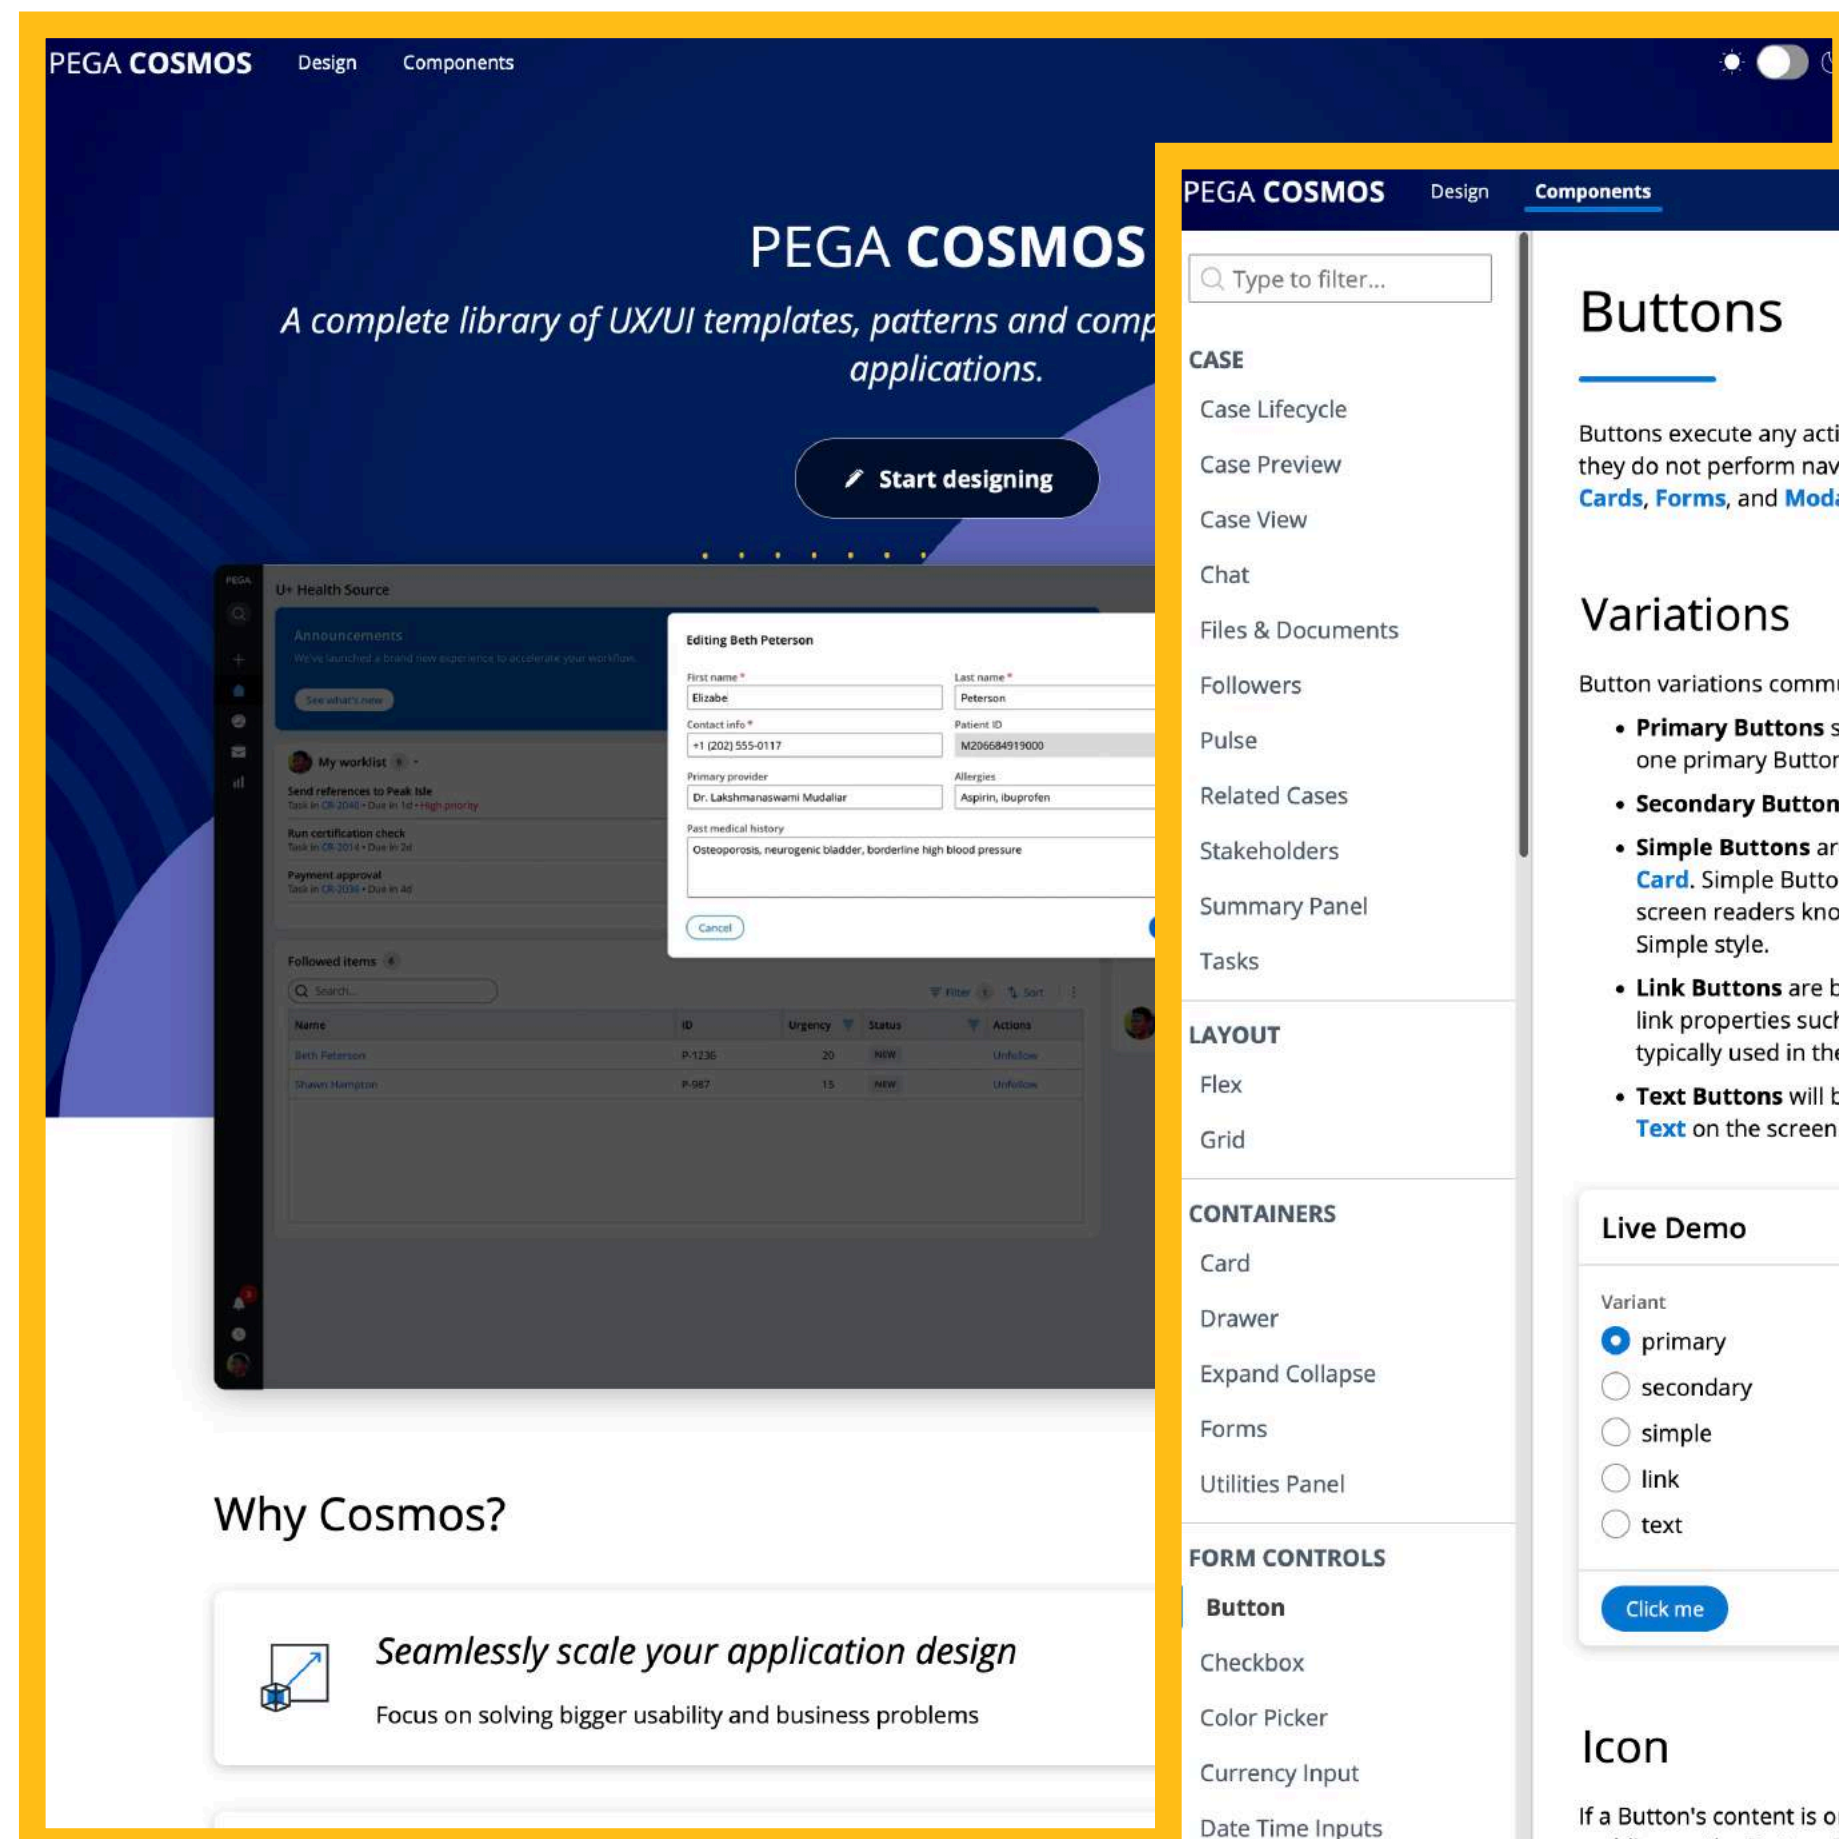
PEGA COSMOS Design Components

PEGA COSMOS

A complete library of UX/UI templates, patterns and comp applications.

Start designing

PEGA

U+ Health Source

Announcements

We've launched a brand new experience to accelerate your workflow.

See what's new

My worklist

Send references to Peak Isle

Task in CR-2040 • Due in 1d • High priority

Run certification check

Task in CR-2014 • Due in 2d

Payment approval

Task in CR-2036 • Due in 4d

Editing Beth Peterson

First name *

Elizabe

Last name *

Peterson

Contact info *

+1 (202) 555-0117

Patient ID

M206684919000

Primary provider

Dr. Lakshmanaswami Mudaliar

Allergies

Aspirin, ibuprofen

Past medical history

Osteoporosis, neurogenic bladder, borderline high blood pressure

Cancel

Followed items

Search...

Filter Sort

| Name | ID | Urgency | Status | Actions |
|---|---|---|---|---|
| Beth Peterson | P-1236 | 20 | NEW | Unfollow |
| Shawn Hampton | P-987 | 15 | NEW | Unfollow |

Why Cosmos?

Seamlessly scale your application design

Focus on solving bigger usability and business problems

PEGA COSMOS Design Components

Type to filter...

CASE
Case Lifecycle
Case Preview
Case View
Chat
Files & Documents
Followers
Pulse
Related Cases
Stakeholders
Summary Panel
Tasks

LAYOUT
Flex
Grid

CONTAINERS
Card
Drawer
Expand Collapse
Forms
Utilities Panel

FORM CONTROLS
Button
Checkbox
Color Picker
Currency Input
Date Time Inputs

Buttons

Buttons execute any acti they do not perform nav Cards, Forms, and Moda

Variations

Button variations comm

• Primary Buttons s one primary Buttor
• Secondary Button
• Simple Buttons ar Card. Simple Butto screen readers kno Simple style.
• Link Buttons are b link properties such typically used in the
• Text Buttons will b Text on the screen

Live Demo

Variant
primary
secondary
simple
link
text

Click me

Icon

If a Button's content is o